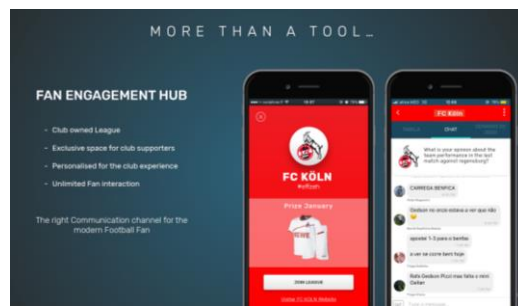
MORE THAN A TOOL...

FAN ENGAGEMENT HUB

- Club owned League
- Exclusive space for club supporters
- Personalised for the club experience
- Unlimited Fan interaction

The right Communication channel for the modern Football Fan

FC KÖLN
#effzeh
Prize January
JOIN LEAGUE
Visite FC KÖLN Website

FC Köln
CHAT
What is your opinion about the team performance in the last match against regensburg?
CARREGA BENFICA
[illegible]
ajudei 1-3 para o benfica
a ver se corre bem hoje
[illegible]